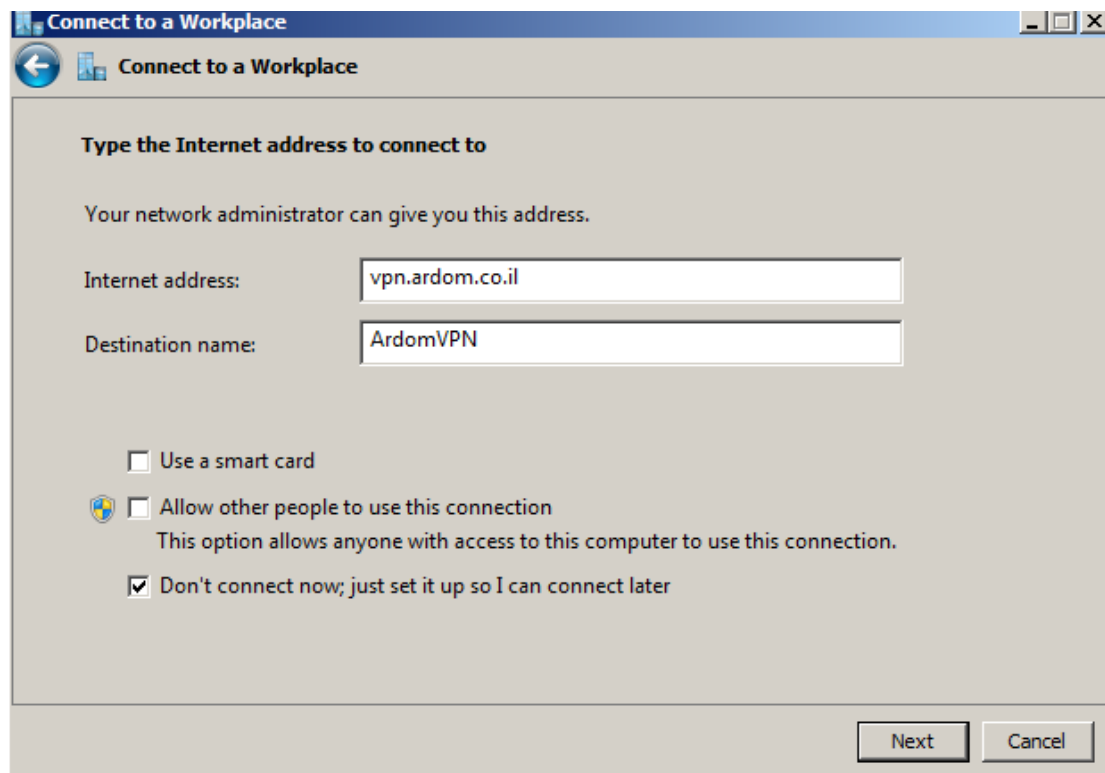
Connect to a Workplace

Connect to a Workplace

Type the Internet address to connect to

Your network administrator can give you this address.

Internet address: vpn.ardom.co.il

Destination name: ArdomVPN

Use a smart card

Allow other people to use this connection
This option allows anyone with access to this computer to use this connection.

Don't connect now; just set it up so I can connect later

Next Cancel